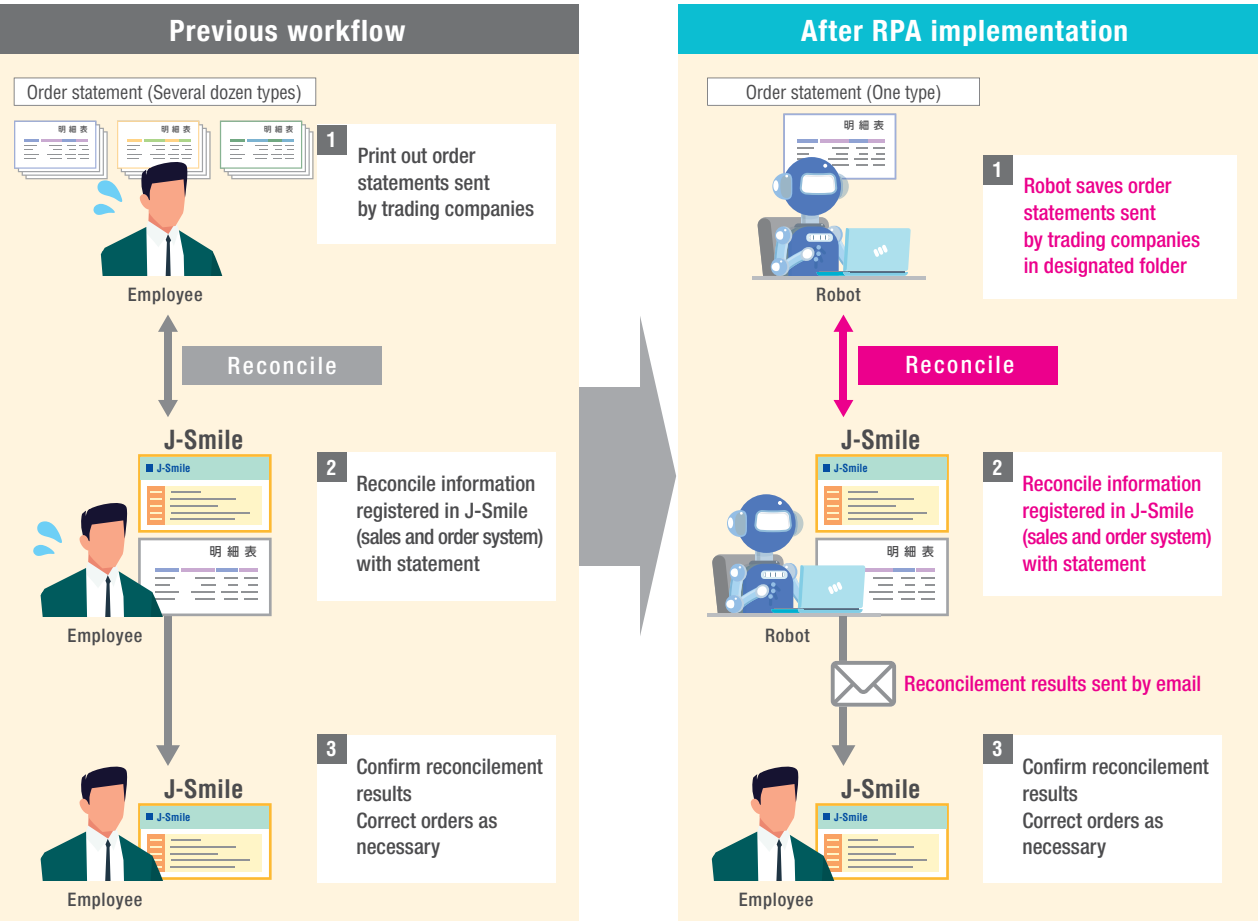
Previous workflow

Order statement (Several dozen types)

明細表 明細表 明細表

1 Print out order statements sent by trading companies

Employee

Reconcile

J-Smile

J-Smile

明細表

2 Reconcile information registered in J-Smile (sales and order system) with statement

Employee

J-Smile

J-Smile

3 Confirm reconcilement results
Correct orders as necessary

Employee

After RPA implementation

Order statement (One type)

明細表

1 Robot saves order statements sent by trading companies in designated folder

Robot

Reconcile

J-Smile

J-Smile

明細表

2 Reconcile information registered in J-Smile (sales and order system) with statement

Robot

Reconcilement results sent by email

J-Smile

J-Smile

3 Confirm reconcilement results
Correct orders as necessary

Employee